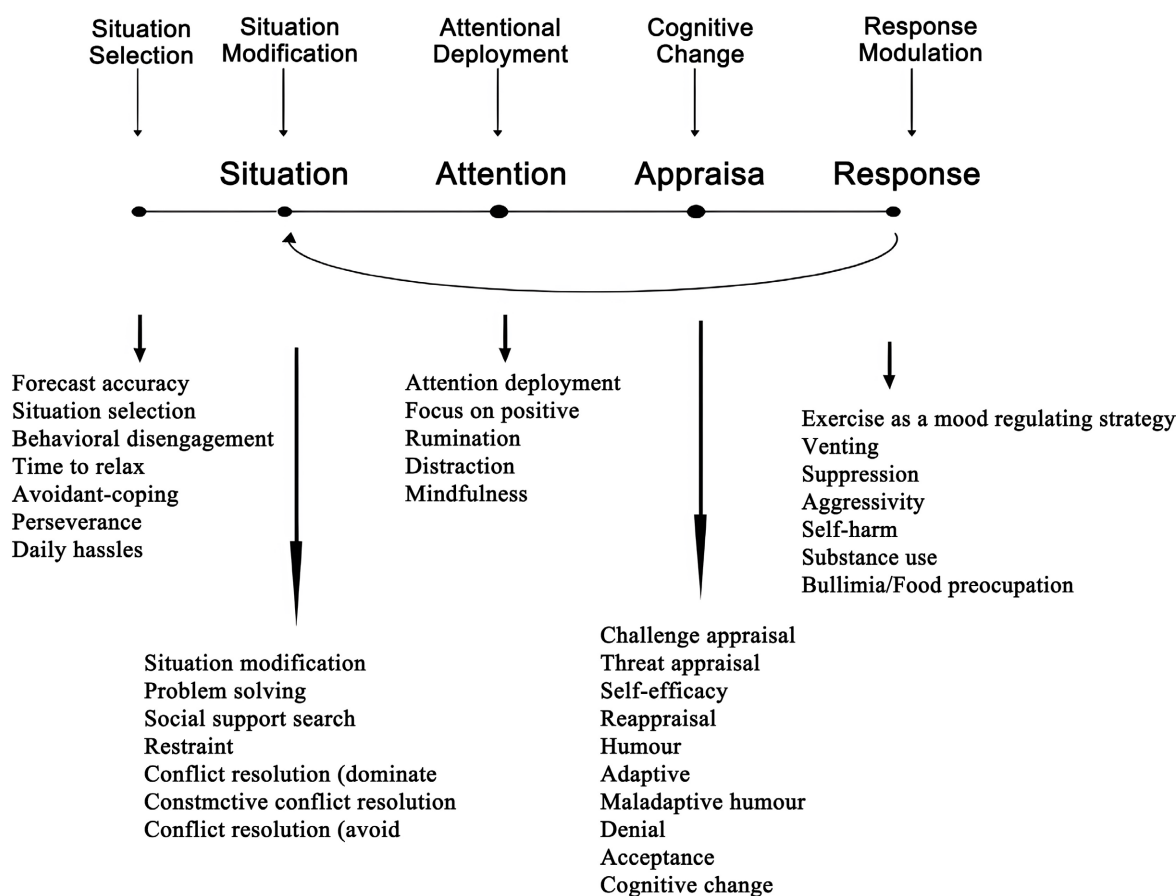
Situation Selection

Situation Modification

Attentional Deployment

Cognitive Change

Response Modulation

Situation

Attention

Appraisa

Response

Forecast accuracy
Situation selection
Behavioral disengagement
Time to relax
Avoidant-coping
Perseverance
Daily hassles

Situation modification
Problem solving
Social support search
Restraint
Conflict resolution (dominate
Constmctive conflict resolution
Conflict resolution (avoid

Attention deployment
Focus on positive
Rumination
Distraction
Mindfulness

Challenge appraisal
Threat appraisal
Self-efficacy
Reappraisal
Humour
Adaptive
Maladaptive humour
Denial
Acceptance
Cognitive change

Exercise as a mood regulating strategy
Venting
Suppression
Aggressivity
Self-harm
Substance use
Bullimia/Food preocupation